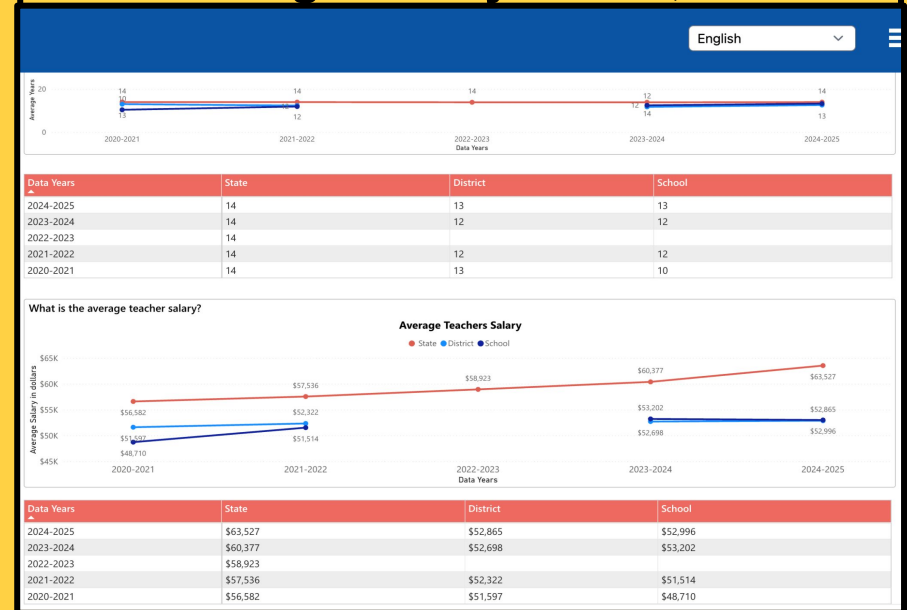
English

20
0
Average Years
14
10
13
14
12
12
14
12
12
14
14
13
2020-2021
2021-2022
2022-2023
2023-2024
2024-2025
Data Years

| Data Years | State | District | School |
|---|---|---|---|
| 2024-2025 | 14 | 13 | 13 |
| 2023-2024 | 14 | 12 | 12 |
| 2022-2023 | 14 | | |
| 2021-2022 | 14 | 12 | 12 |
| 2020-2021 | 14 | 13 | 10 |

What is the average teacher salary?

Average Teachers Salary

● State ● District ● School

$65K
$60K
$55K
$50K
$45K
Average Salary in dollars
$56,582
$51,597
$48,710
$57,536
$52,322
$51,514
$58,923
$60,377
$53,202
$52,698
$63,527
$52,865
$52,996
2020-2021
2021-2022
2022-2023
2023-2024
2024-2025
Data Years

| Data Years | State | District | School |
|---|---|---|---|
| 2024-2025 | $63,527 | $52,865 | $52,996 |
| 2023-2024 | $60,377 | $52,698 | $53,202 |
| 2022-2023 | $58,923 | | |
| 2021-2022 | $57,536 | $52,322 | $51,514 |
| 2020-2021 | $56,582 | $51,597 | $48,710 |